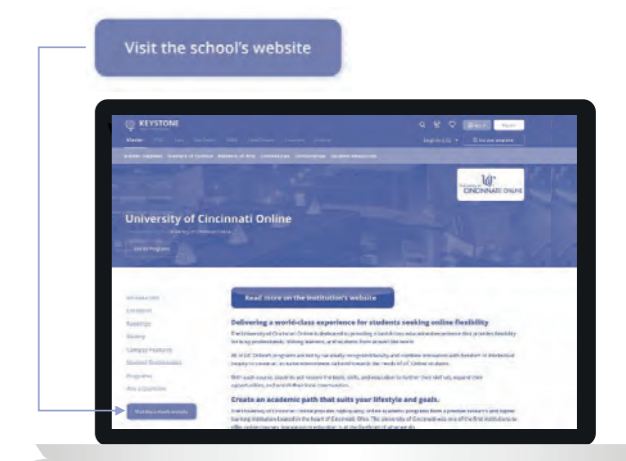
Visit the school's website

KEYSTONE

University of Cincinnati Online

CINCINNATI ONLINE

Read more on the institution's website

Delivering a world-class experience for students seeking online flexibility

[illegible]

Create an academic path that suits your lifestyle and goals.

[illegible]